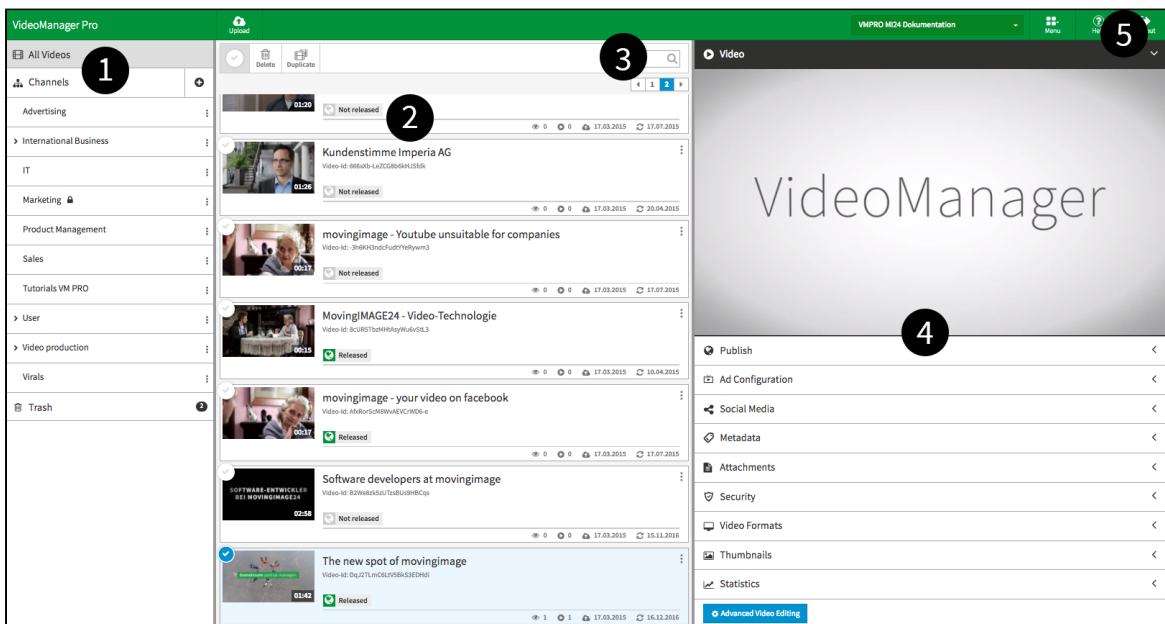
VideoManager Pro

Upload

VMPRO MI24 Dokumentation

Menu

He

out

5

All Videos

1

Channels

Advertising

> International Business

IT

Marketing

Product Management

Sales

Tutorials VM PRO

> User

> Video production

Virals

Trash 2

Delete Duplicate

3

1 2

01:20 Not released

2

0 0 17.03.2015 17.07.2015

Kundenstimme Imperia AG

Video-Id: 666sXb-LeZCG8b6kHJSfdk

01:26 Not released

0 0 17.03.2015 20.04.2015

movingimage - Youtube unsuitable for companies

Video-Id: -3h6KH3ndcFudtYeRywm3

00:17 Not released

0 0 17.03.2015 17.07.2015

MovingIMAGE24 - Video-Technologie

Video-Id: 8cURSTbzMHtAsyWu6vStL3

00:15 Released

0 0 17.03.2015 10.04.2015

movingimage - your video on facebook

Video-Id: AfxRorScM8WvAEVCrWD6-e

00:17 Released

0 0 17.03.2015 17.07.2015

Software developers at movingimage

SOFTWARE-ENTWICKLER BEI MOVINGIMAGE24

Video-Id: B2We8zkSzUTzsBUz9HBCqs

02:58 Not released

0 0 17.03.2015 15.11.2016

The new spot of movingimage

Video-Id: DqJ2TLmC6LtV5Bk53EDHdi

01:42 Released

1 1 17.03.2015 16.12.2016

Video

VideoManager

4

Publish

Ad Configuration

Social Media

Metadata

Attachments

Security

Video Formats

Thumbnails

Statistics

Advanced Video Editing